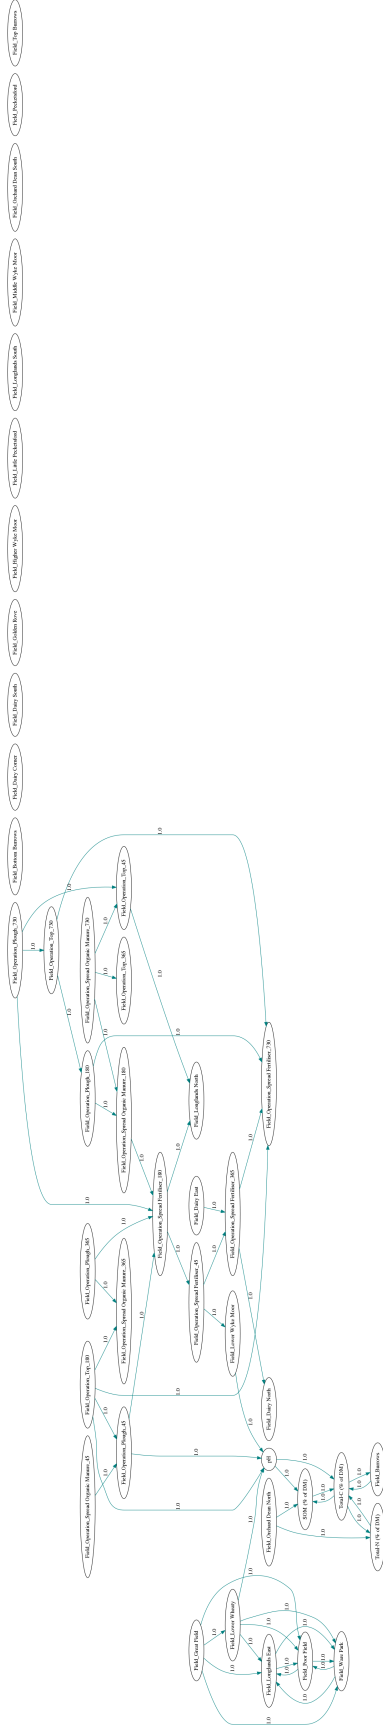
Field_Top Barrows
Field_Peckerland
Field_Orchard Dean South
Field_Middle Wyke Moor
Field_Longlands South
Field_Little Peckerland
Field_Higher Wyke Moor
Field_Golden Rove
Field_Dairy South
Field_Dairy Corner
Field_Bottom Burrows
Field_Operation_Plough_730
Field_Operation_Top_730
Field_Operation_Spread Organic Manure_730
Field_Operation_Top_45
Field_Operation_Top_365
Field_Operation_Plough_180
Field_Operation_Spread Organic Manure_180
Field_Longlands North
Field_Operation_Spread Fertiliser_730
Field_Operation_Plough_365
Field_Operation_Spread Organic Manure_365
Field_Operation_Spread Fertiliser_180
Field_Dairy East
Field_Operation_Spread Fertiliser_365
Field_Operation_Spread Fertiliser_45
Field_Lower Wyke Moor
Field_Dairy North
Field_Operation_Top_180
Field_Operation_Plough_45
Field_Operation_Spread Organic Manure_45
pH
Field_Orchard Dean North
SOM (% of DM)
Total C (% of DM)
Total N (% of DM)
Field_Burrows
Field_Great Field
Field_Lower Wheaty
Field_Longlands East
Field_Poor Field
Field_Ware Park
1.0
1.0
1.0
1.0
1.0
1.0
1.0
1.0
1.0
1.0
1.0
1.0
1.0
1.0
1.0
1.0
1.0
1.0
1.0
1.0
1.0
1.0
1.0
1.0
1.0
1.0
1.0
1.0
1.0
1.0
1.0
1.0
1.0
1.0
1.0
1.0
1.0
1.0
1.0
1.0
1.0
1.0
1.0
1.0
1.0